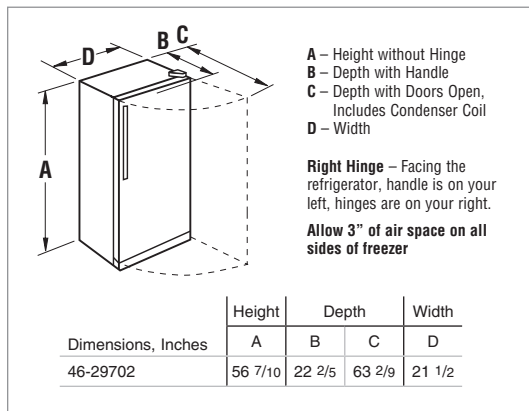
D
B C
A

A – Height without Hinge
B – Depth with Handle
C – Depth with Doors Open, Includes Condenser Coil
D – Width

Right Hinge – Facing the refrigerator, handle is on your left, hinges are on your right.

Allow 3" of air space on all sides of freezer

| | Height | Depth | | Width |
|---|---|---|---|---|
| Dimensions, Inches | A | B | C | D |
| 46-29702 | 56 $\frac{7}{10}$ | 22 $\frac{2}{5}$ | 63 $\frac{2}{9}$ | 21 $\frac{1}{2}$ |